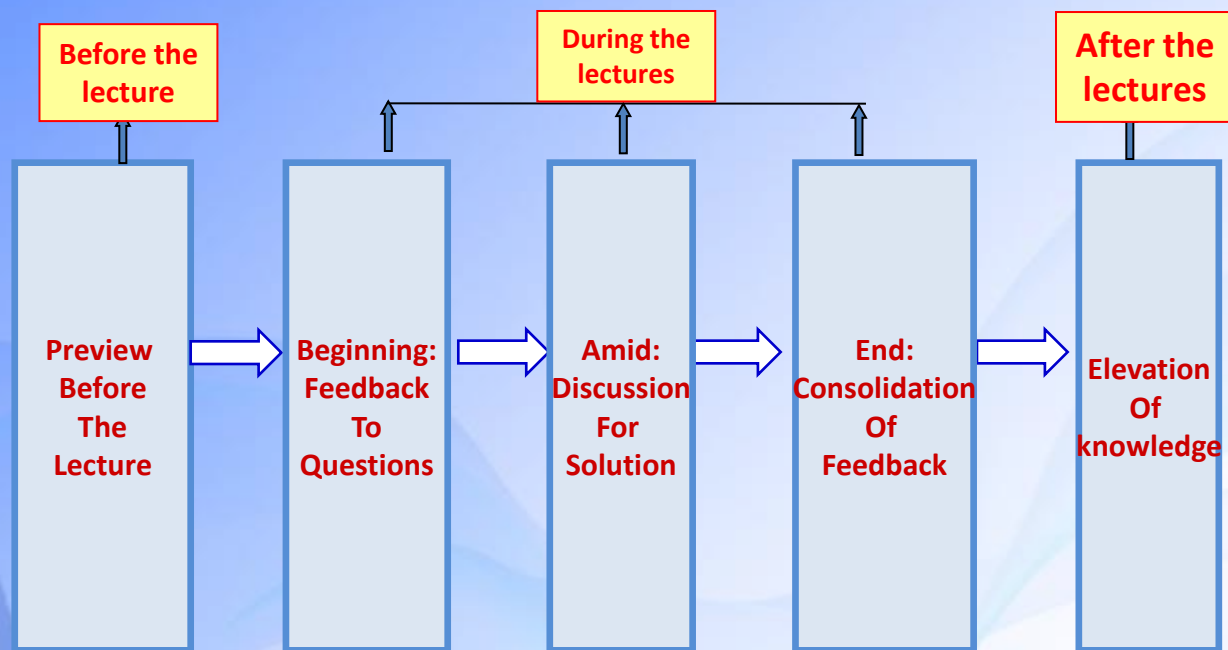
Before the lecture

During the lectures

After the lectures

Preview Before The Lecture

Beginning: Feedback To Questions

Amid: Discussion For Solution

End: Consolidation Of Feedback

Elevation Of knowledge